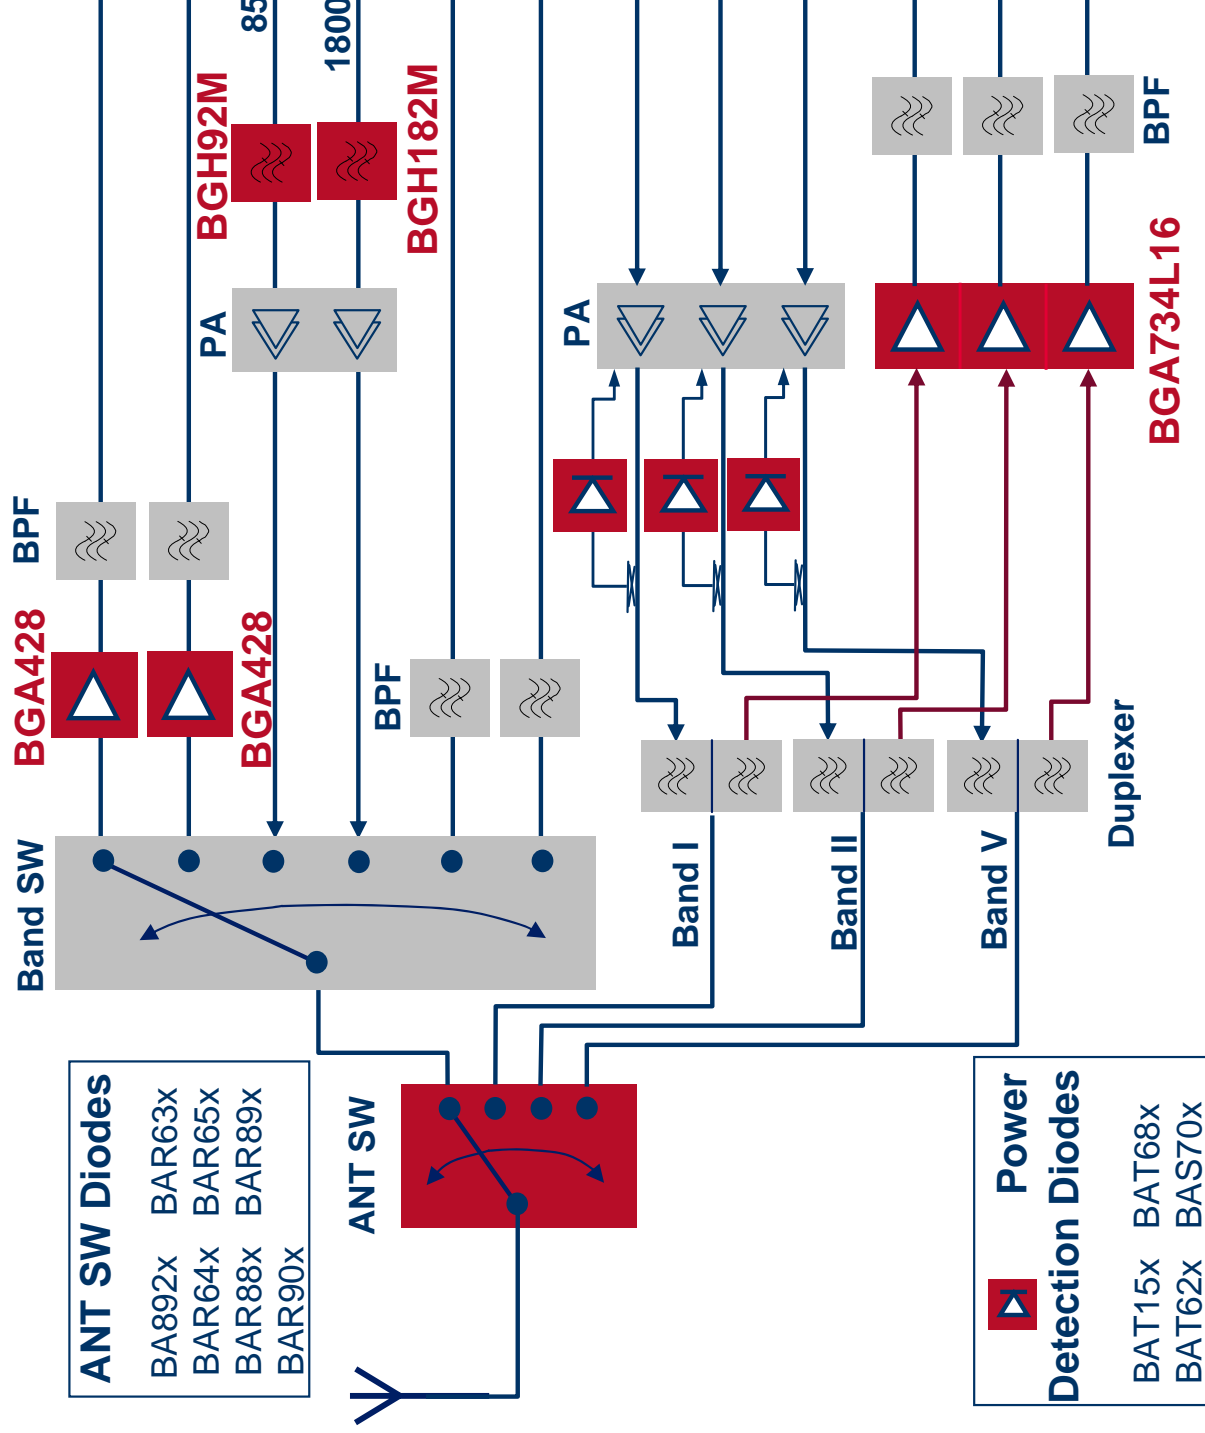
85
1800
BGH92M
BGH182M
BPF
PA
PA
BGA734L16
BPF
BGA428
BGA428
BPF
Duplexer
Band I
Band II
Band V
Band SW
ANT SW
ANT SW Diodes
BA892x BAR63x
BAR64x BAR65x
BAR88x BAR89x
BAR90x
Power Detection Diodes
BAT15x BAT68x
BAT62x BAS70x